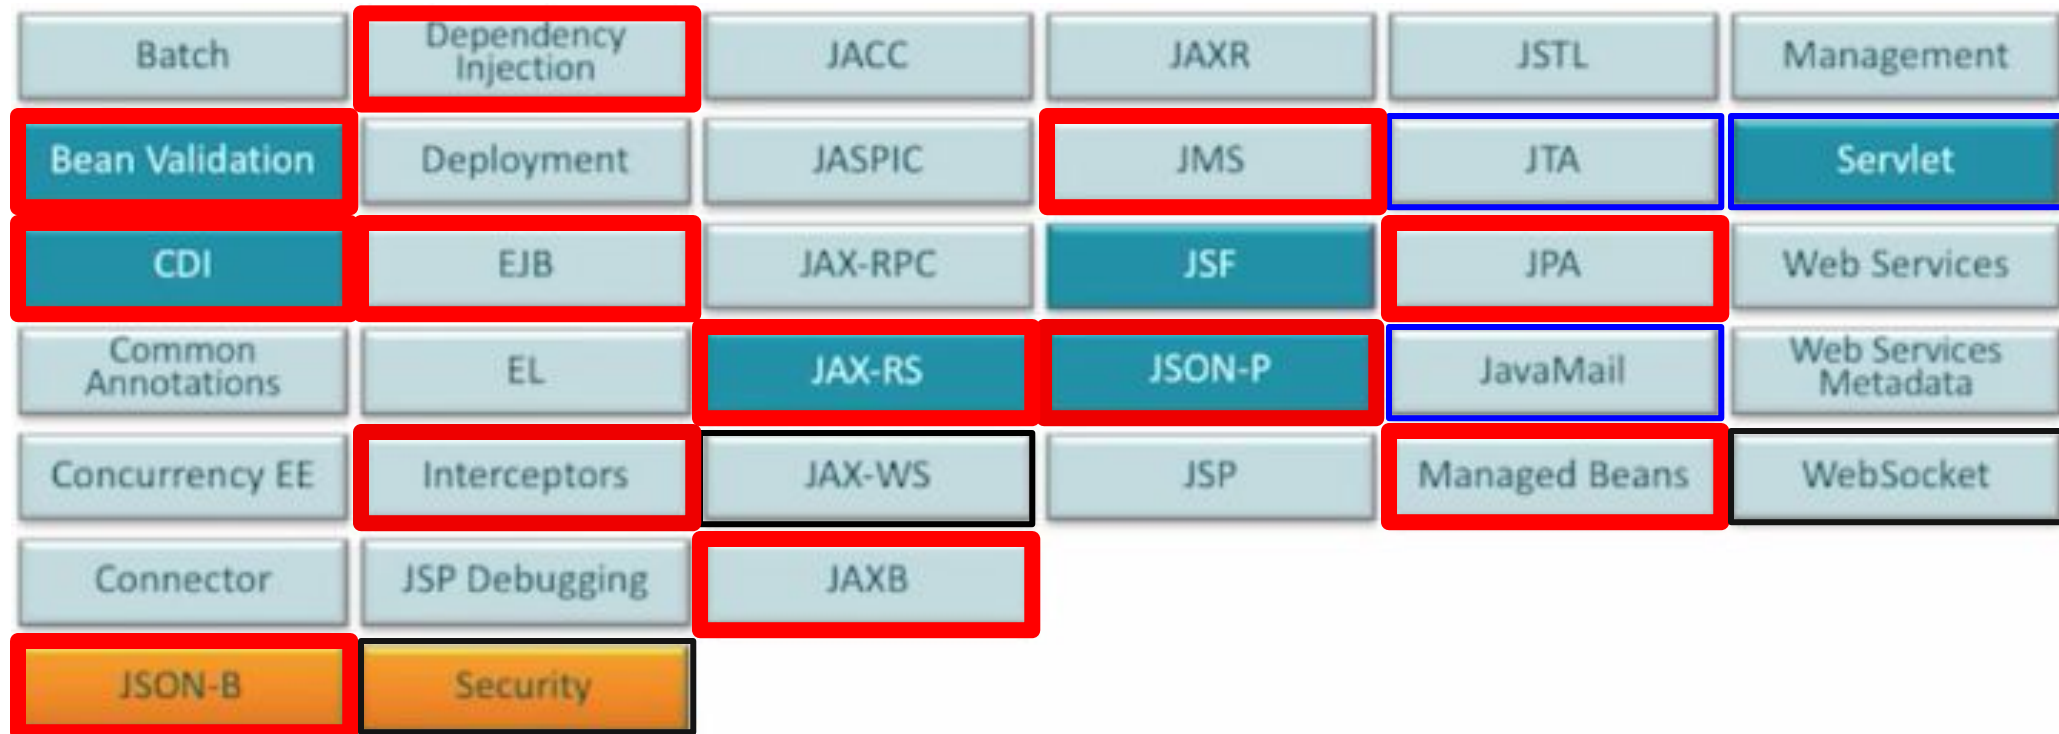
| Batch | Dependency Injection | JACC | JAXR | JSTL | Management |
|---|---|---|---|---|---|
| Bean Validation | Deployment | JASPIC | JMS | JTA | Servlet |
| CDI | EJB | JAX-RPC | JSF | JPA | Web Services |
| Common Annotations | EL | JAX-RS | JSON-P | JavaMail | Web Services Metadata |
| Concurrency EE | Interceptors | JAX-WS | JSP | Managed Beans | WebSocket |
| Connector | JSP Debugging | JAXB | | | |
| JSON-B | Security | | | | |